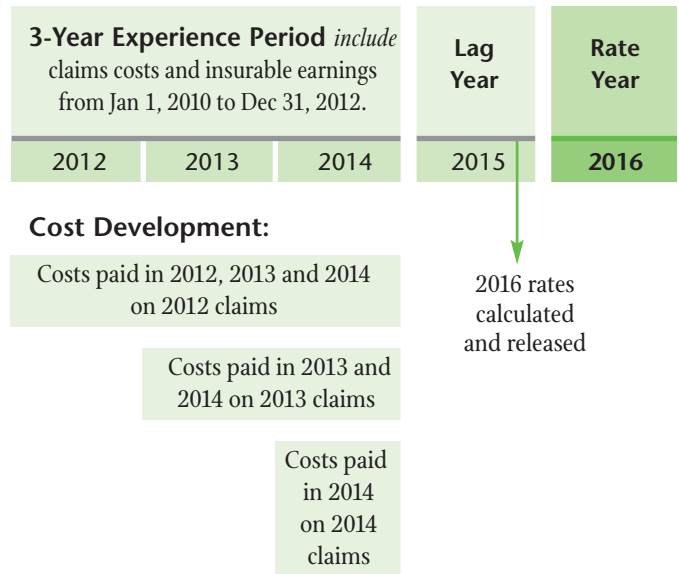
3-Year Experience Period *include* claims costs and insurable earnings from Jan 1, 2010 to Dec 31, 2012.

Lag Year

Rate Year

2012

2013

2014

2015

2016

Cost Development:

Costs paid in 2012, 2013 and 2014 on 2012 claims

Costs paid in 2013 and 2014 on 2013 claims

Costs paid in 2014 on 2014 claims

2016 rates calculated and released